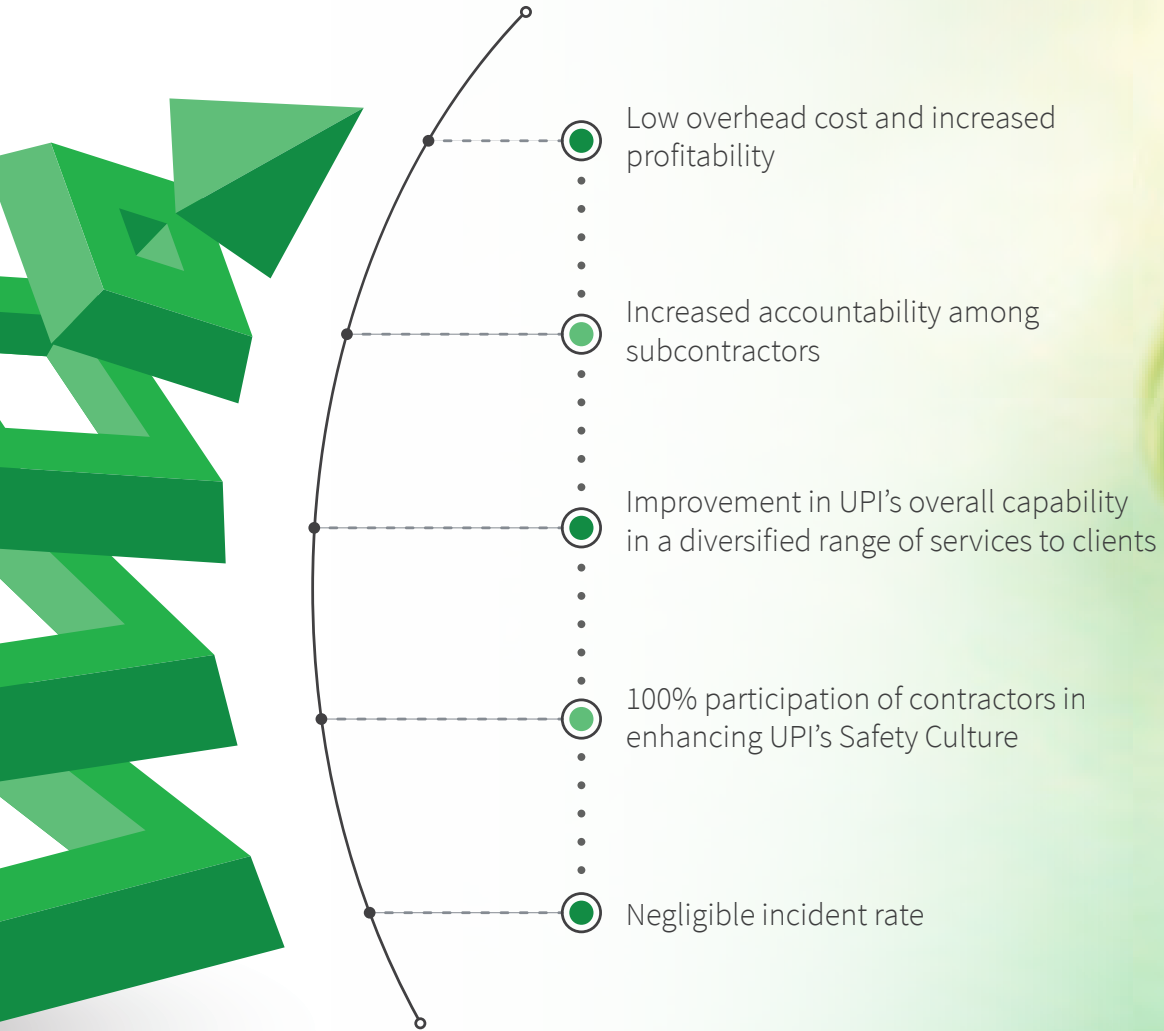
Low overhead cost and increased profitability

Increased accountability among subcontractors

Improvement in UPI's overall capability in a diversified range of services to clients

100% participation of contractors in enhancing UPI's Safety Culture

Negligible incident rate